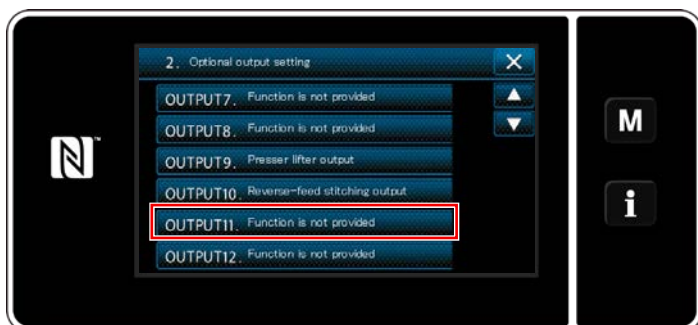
2. Optional output setting

OUTPUT7. Function is not provided

OUTPUT8. Function is not provided

OUTPUT9. Presser lifter output

OUTPUT10. Reverse-feed stitching output

OUTPUT11. Function is not provided

OUTPUT12. Function is not provided

M

i